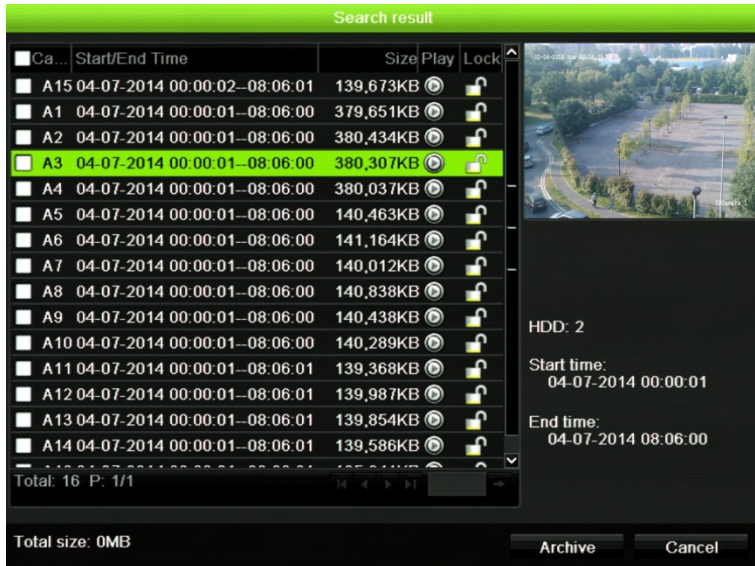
Search result

| Ca... | Start/End Time | Size | Play | Lock |
|---|---|---|---|---|
| A15 | 04-07-2014 00:00:02--08:06:01 | 139,673KB | | |
| A1 | 04-07-2014 00:00:01--08:06:00 | 379,651KB | | |
| A2 | 04-07-2014 00:00:01--08:06:00 | 380,434KB | | |
| A3 | 04-07-2014 00:00:01--08:06:00 | 380,307KB | | |
| A4 | 04-07-2014 00:00:01--08:06:00 | 380,037KB | | |
| A5 | 04-07-2014 00:00:01--08:06:00 | 140,463KB | | |
| A6 | 04-07-2014 00:00:01--08:06:00 | 141,164KB | | |
| A7 | 04-07-2014 00:00:01--08:06:00 | 140,012KB | | |
| A8 | 04-07-2014 00:00:01--08:06:00 | 140,838KB | | |
| A9 | 04-07-2014 00:00:01--08:06:00 | 140,438KB | | |
| A10 | 04-07-2014 00:00:01--08:06:00 | 140,289KB | | |
| A11 | 04-07-2014 00:00:01--08:06:01 | 139,368KB | | |
| A12 | 04-07-2014 00:00:01--08:06:01 | 139,987KB | | |
| A13 | 04-07-2014 00:00:01--08:06:01 | 139,854KB | | |
| A14 | 04-07-2014 00:00:01--08:06:01 | 139,586KB | | |
| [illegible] | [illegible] | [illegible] | | |

Total: 16 P: 1/1

HDD: 2

Start time:
04-07-2014 00:00:01

End time:
04-07-2014 08:06:00

Total size: 0MB

Archive

Cancel